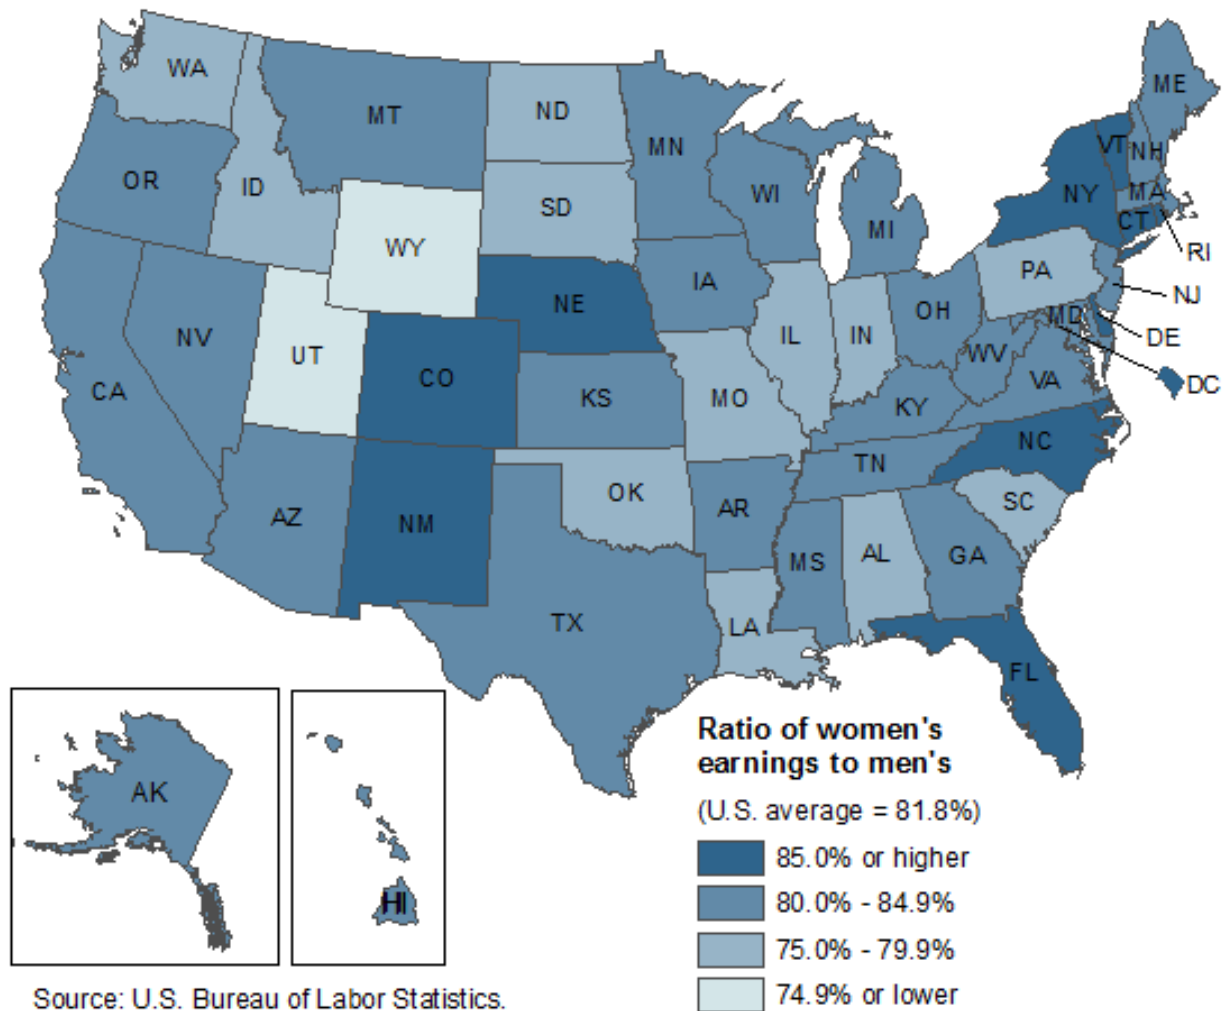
WA
MT
ND
MN
ME
OR
ID
SD
WI
VT
NH
MA
NY
MI
CT
RI
WY
IA
PA
NJ
NE
OH
NV
IL
IN
MD
DE
UT
CO
WV
DC
CA
KS
MO
KY
VA
NC
TN
OK
SC
AZ
NM
AR
MS
AL
GA
TX
LA
FL
AK
HI

Ratio of women's earnings to men's
(U.S. average = 81.8%)
85.0% or higher
80.0% - 84.9%
75.0% - 79.9%
74.9% or lower

Source: U.S. Bureau of Labor Statistics.